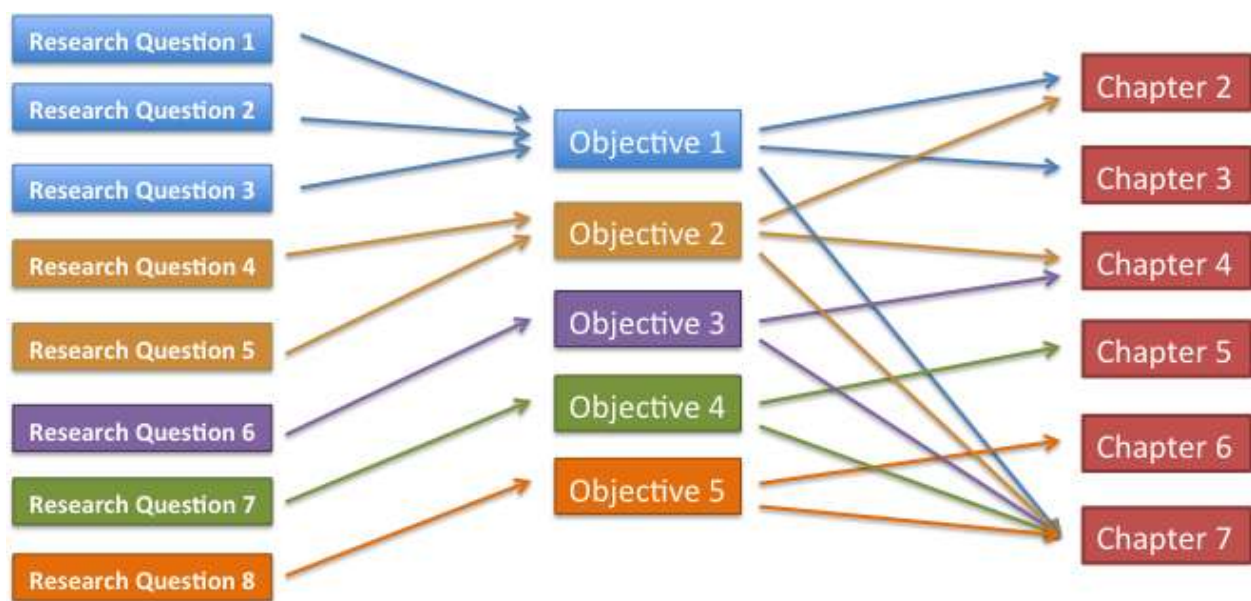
Research Question 1
Research Question 2
Research Question 3
Research Question 4
Research Question 5
Research Question 6
Research Question 7
Research Question 8

Objective 1
Objective 2
Objective 3
Objective 4
Objective 5

Chapter 2
Chapter 3
Chapter 4
Chapter 5
Chapter 6
Chapter 7